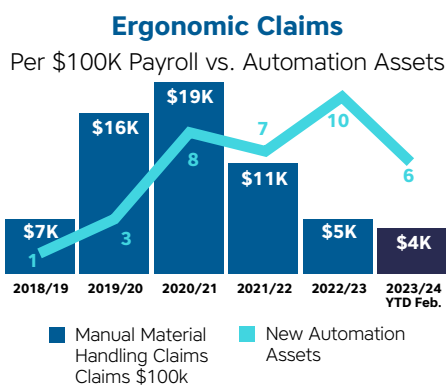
Ergonomic Claims

Per \$100K Payroll vs. Automation Assets

\$7K
\$16K
\$19K
\$11K
\$5K
\$4K

1
3
8
7
10
6

2018/19
2019/20
2020/21
2021/22
2022/23
2023/24 YTD Feb.

Manual Material Handling Claims Claims \$100k

New Automation Assets